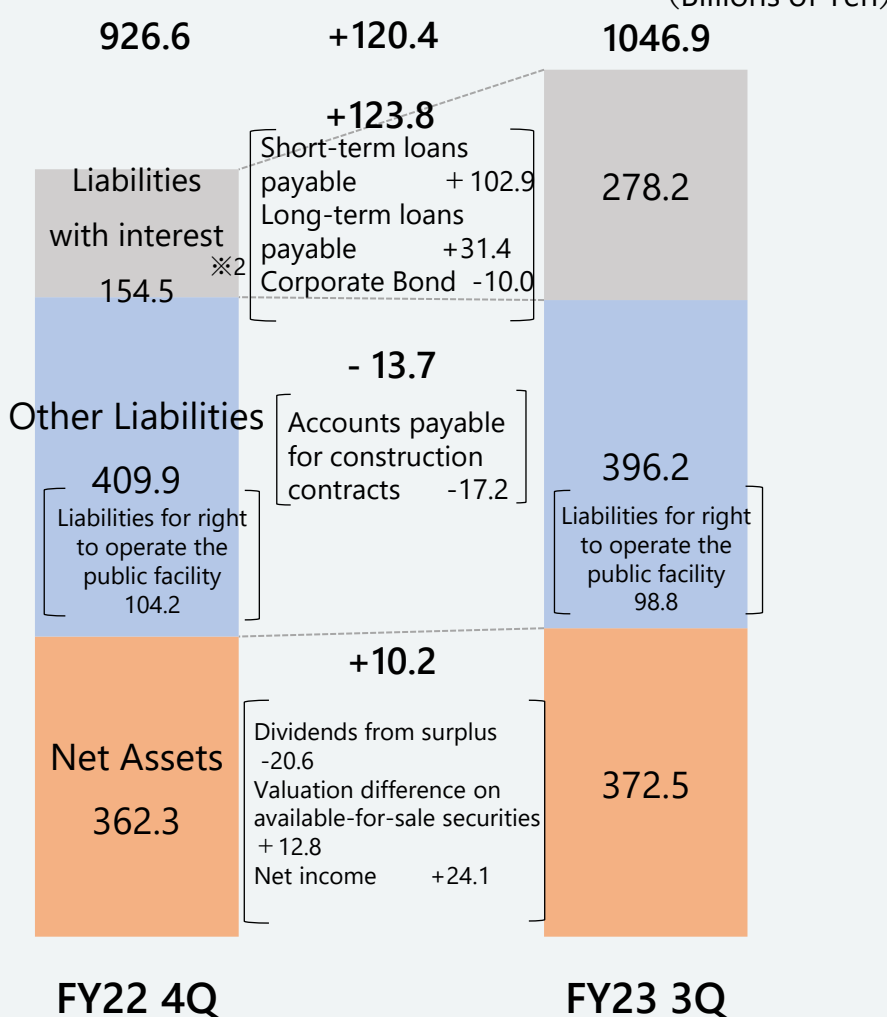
(Billions of Yen)

926.6

+120.4

1046.9

+123.8

Liabilities with interest ※2 154.5

Short-term loans payable ＋102.9
Long-term loans payable +31.4
Corporate Bond -10.0

278.2

- 13.7

Other Liabilities

409.9

Liabilities for right to operate the public facility 104.2

Accounts payable for construction contracts -17.2

396.2

Liabilities for right to operate the public facility 98.8

+10.2

Net Assets

362.3

Dividends from surplus -20.6
Valuation difference on available-for-sale securities ＋12.8
Net income +24.1

372.5

FY22 4Q

FY23 3Q